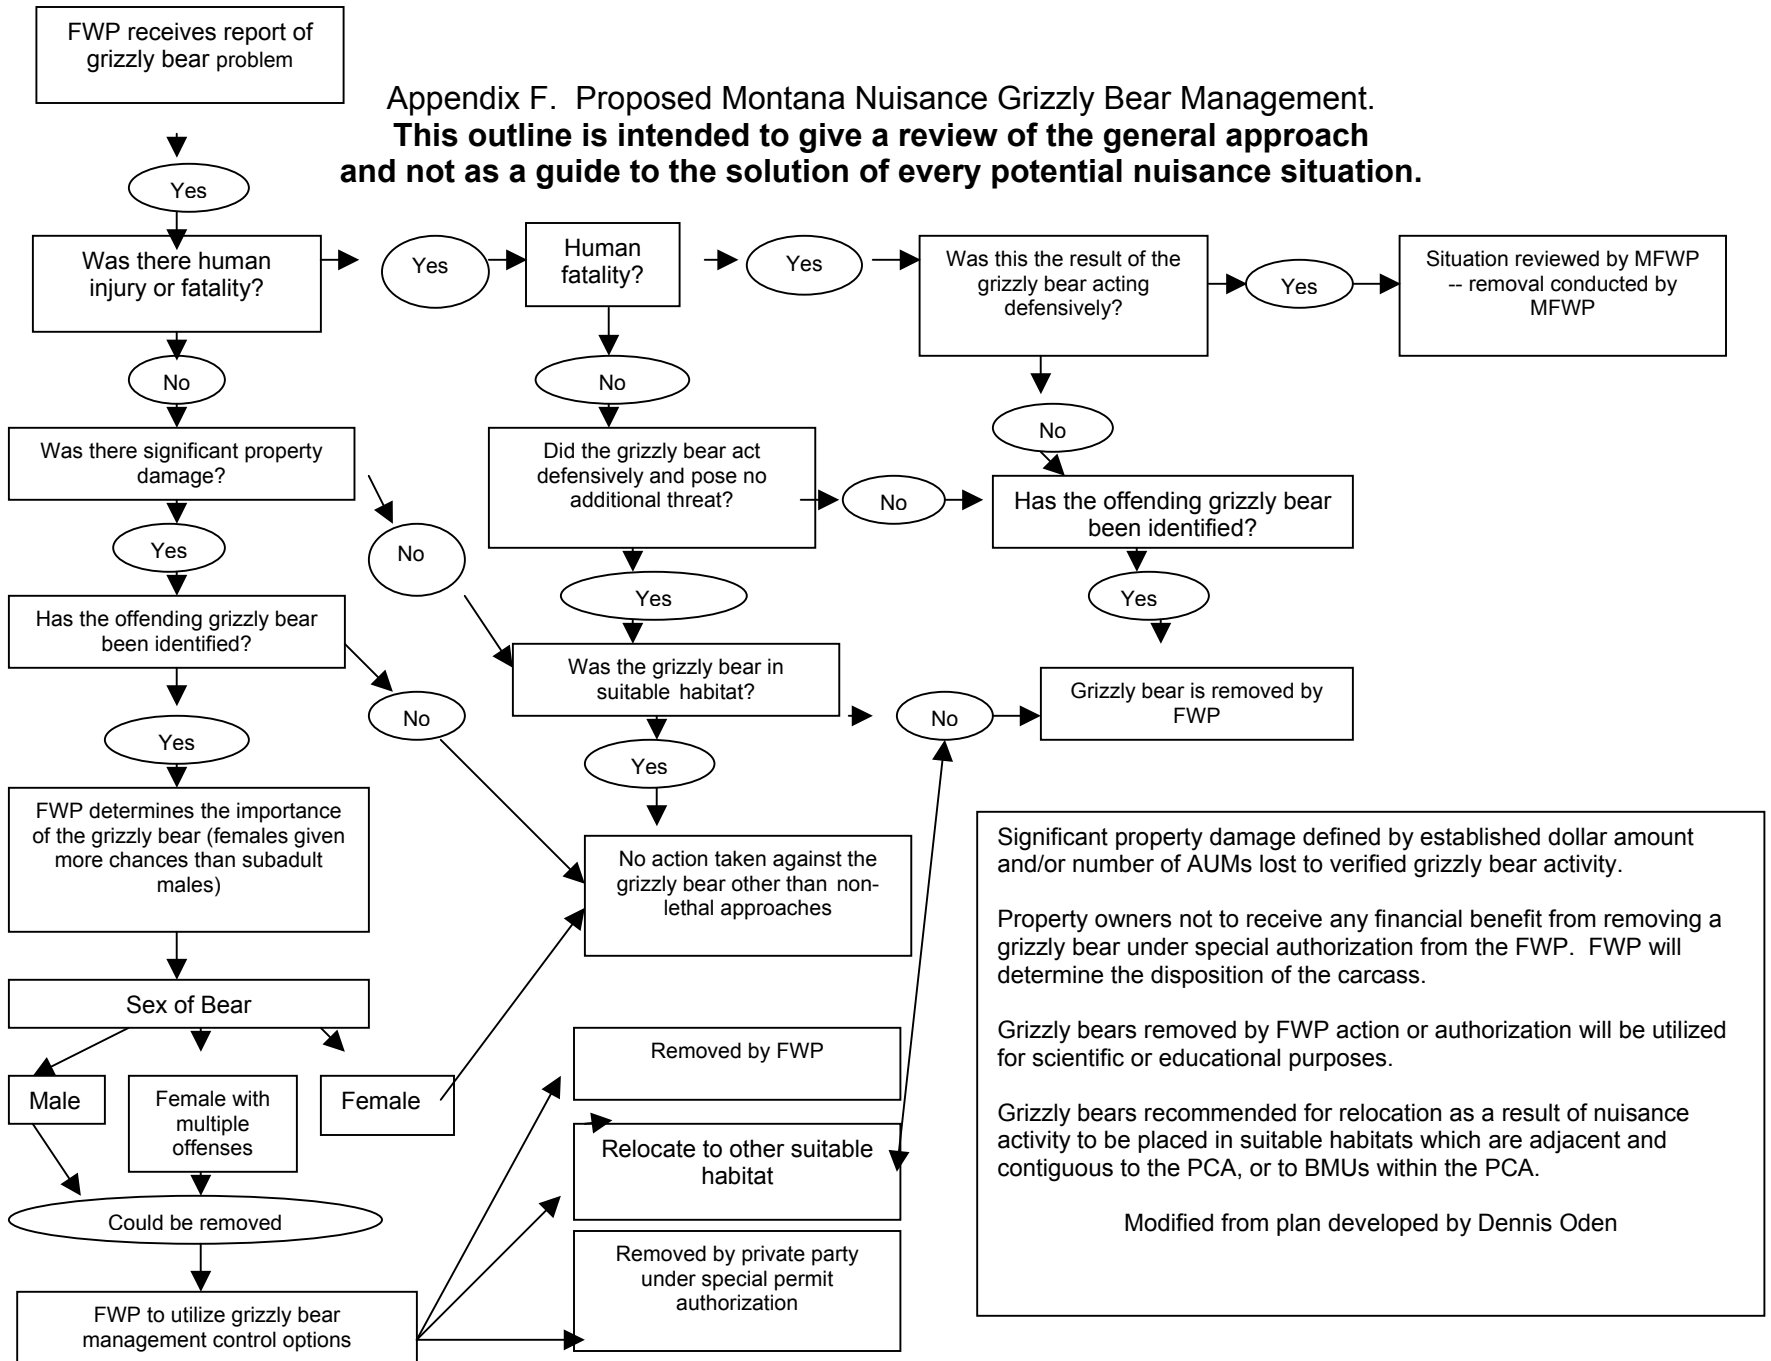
FWP receives report of grizzly bear problem

Appendix F. Proposed Montana Nuisance Grizzly Bear Management.
**This outline is intended to give a review of the general approach and not as a guide to the solution of every potential nuisance situation.**

Yes

Was there human injury or fatality?

Yes

Human fatality?

Yes

Was this the result of the grizzly bear acting defensively?

Yes

Situation reviewed by MFWP -- removal conducted by MFWP

No

No

No

Was there significant property damage?

Did the grizzly bear act defensively and pose no additional threat?

No

Has the offending grizzly bear been identified?

Yes

No

Yes

Yes

Has the offending grizzly bear been identified?

Was the grizzly bear in suitable habitat?

Grizzly bear is removed by FWP

No

No

Yes

Yes

FWP determines the importance of the grizzly bear (females given more chances than subadult males)

No action taken against the grizzly bear other than non-lethal approaches

Significant property damage defined by established dollar amount and/or number of AUMs lost to verified grizzly bear activity.

Property owners not to receive any financial benefit from removing a grizzly bear under special authorization from the FWP. FWP will determine the disposition of the carcass.

Grizzly bears removed by FWP action or authorization will be utilized for scientific or educational purposes.

Grizzly bears recommended for relocation as a result of nuisance activity to be placed in suitable habitats which are adjacent and contiguous to the PCA, or to BMUs within the PCA.

Modified from plan developed by Dennis Oden

Sex of Bear

Male

Female with multiple offenses

Female

Removed by FWP

Relocate to other suitable habitat

Could be removed

Removed by private party under special permit authorization

FWP to utilize grizzly bear management control options